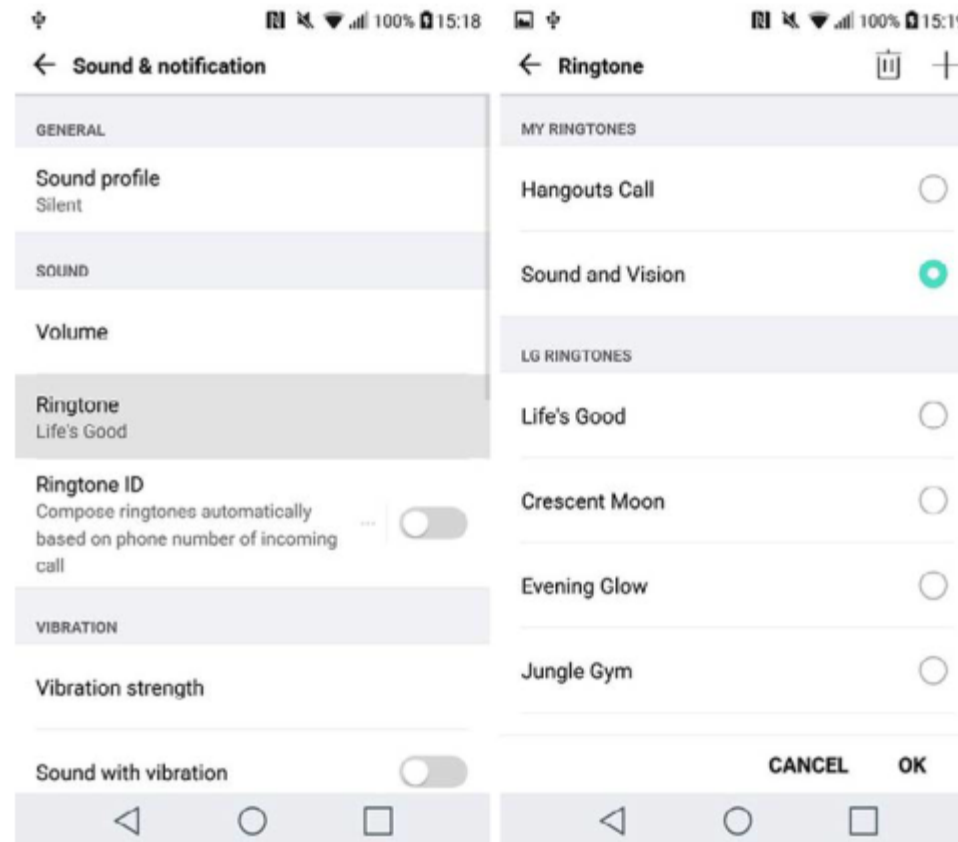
100% 15:18

← Sound & notification

GENERAL

Sound profile
Silent

SOUND

Volume

Ringtone
Life's Good

Ringtone ID
Compose ringtones automatically based on phone number of incoming call

VIBRATION

Vibration strength

Sound with vibration

100% 15:1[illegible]

← Ringtone

MY RINGTONES

Hangouts Call

Sound and Vision

LG RINGTONES

Life's Good

Crescent Moon

Evening Glow

Jungle Gym

CANCEL OK